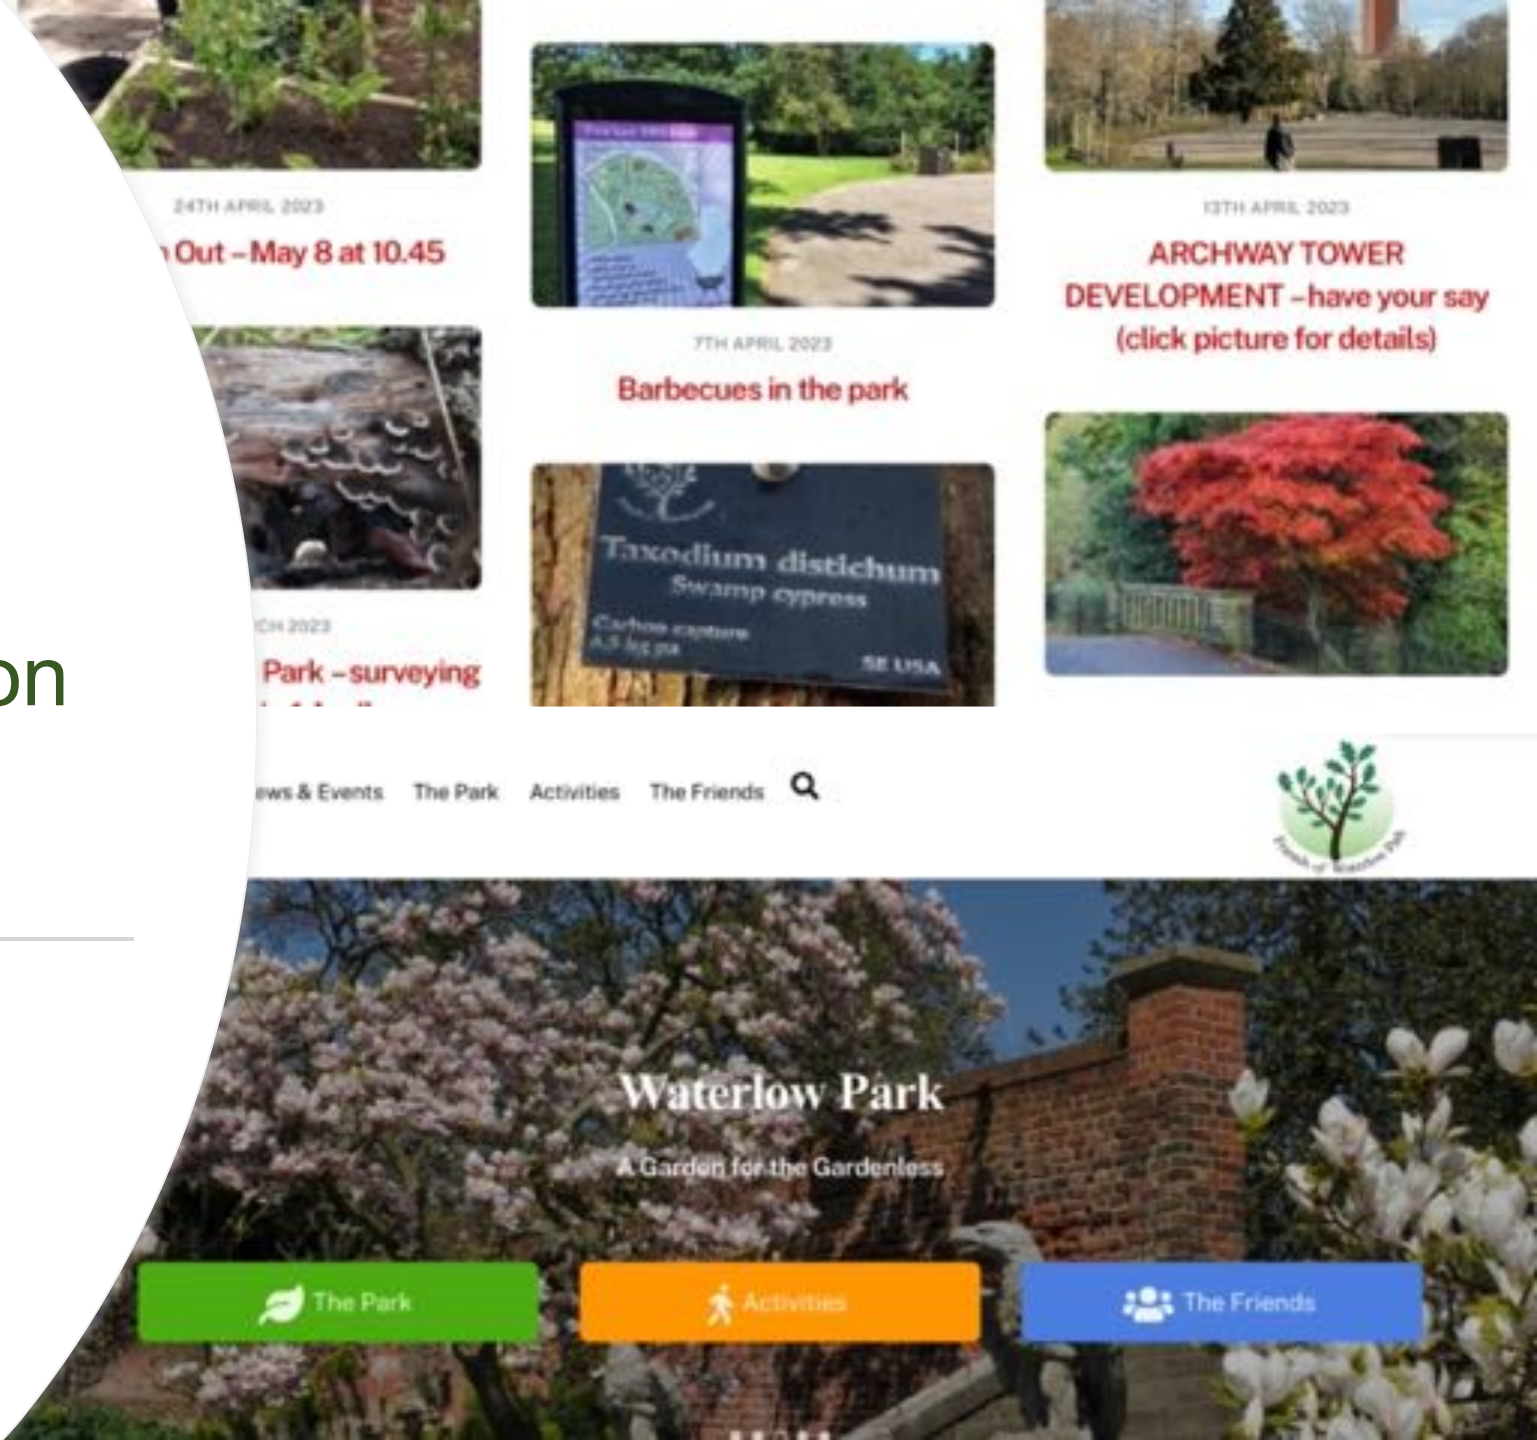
24TH APRIL 2023

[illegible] Out – May 8 at 10.45

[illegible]CH 2023

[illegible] Park – surveying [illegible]

7TH APRIL 2023

Barbecues in the park

Taxodium distichum
Swamp cypress
Carbon capture
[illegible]
SE USA

13TH APRIL 2023

ARCHWAY TOWER DEVELOPMENT – have your say (click picture for details)

on

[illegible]ews & Events The Park Activities The Friends

Friends of Waterlow Park

Waterlow Park

A Garden for the Gardenless

The Park

Activities

The Friends